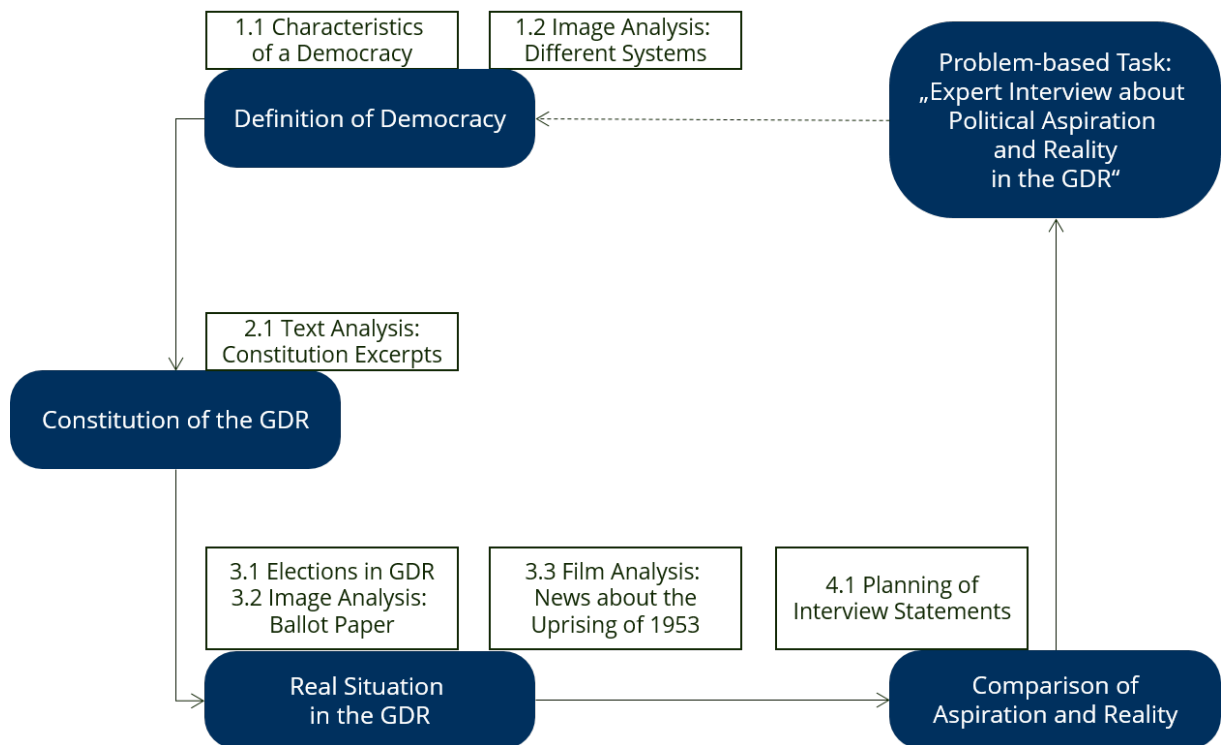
1.1 Characteristics of a Democracy

1.2 Image Analysis: Different Systems

Definition of Democracy

Problem-based Task: „Expert Interview about Political Aspiration and Reality in the GDR“

2.1 Text Analysis: Constitution Excerpts

Constitution of the GDR

3.1 Elections in GDR
3.2 Image Analysis: Ballot Paper

3.3 Film Analysis: News about the Uprising of 1953

4.1 Planning of Interview Statements

Real Situation in the GDR

Comparison of Aspiration and Reality